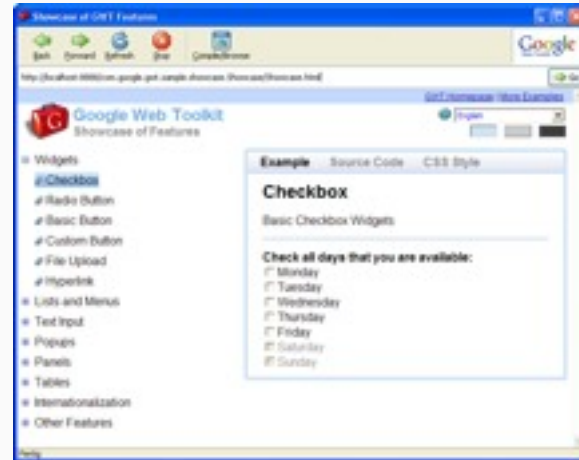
Showcase of GWT Features

Back Forward Refresh Stop Compile/Browse

Google

http://localhost:8888/com.google.gwt.sample.showcase.Showcase/Showcase.html

Go

GWT Homepage More Examples

Google Web Toolkit
Showcase of Features

English

Widgets
Checkbox
Radio Button
Basic Button
Custom Button
File Upload
Hyperlink
Lists and Menus
Text Input
Popups
Panels
Tables
Internationalization
Other Features

Example Source Code CSS Style

Checkbox

Basic Checkbox Widgets

Check all days that you are available:
Monday
Tuesday
Wednesday
Thursday
Friday
Saturday
Sunday

Ready